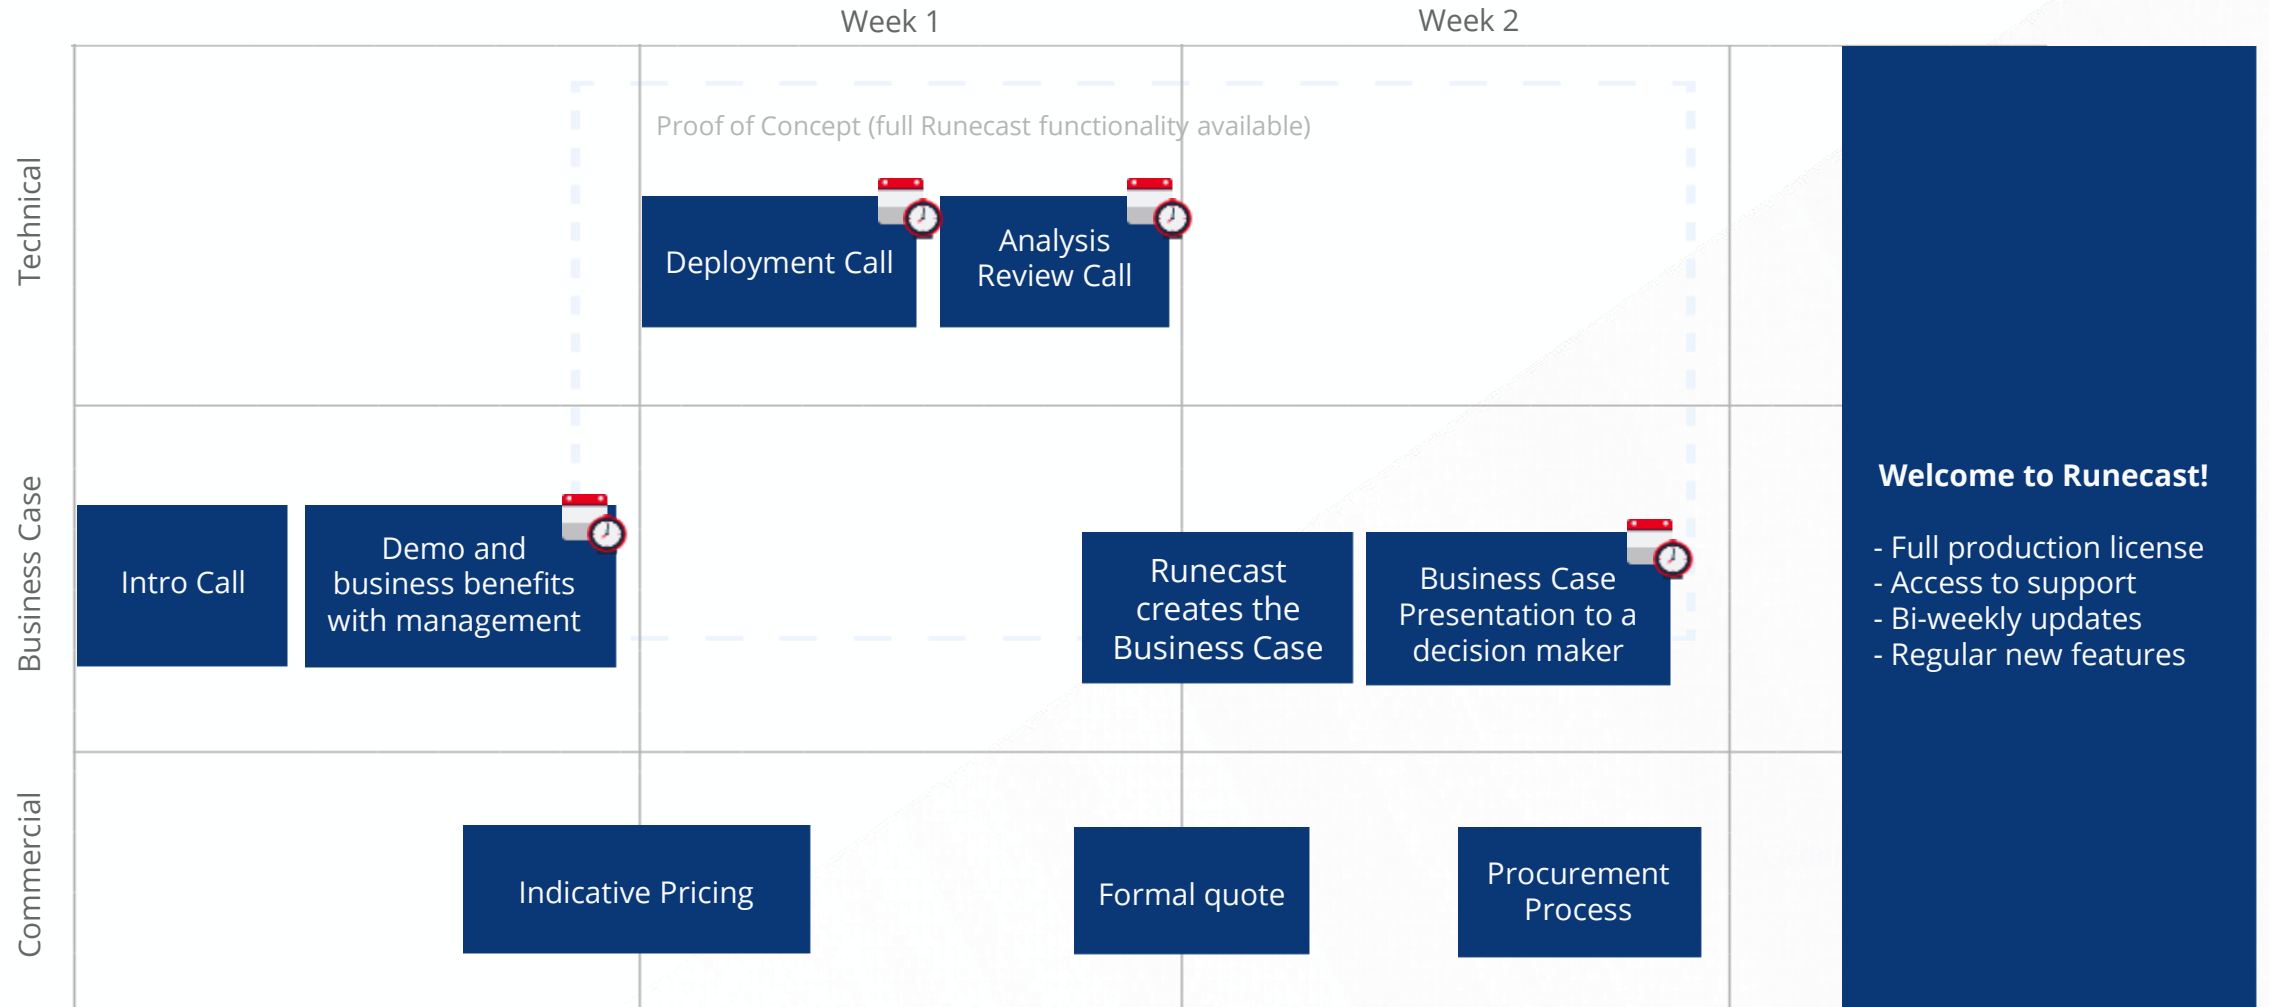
Week 1

Week 2

Technical

Business Case

Commercial

Proof of Concept (full Runecast functionality available)

Deployment Call

Analysis Review Call

Intro Call

Demo and business benefits with management

Runecast creates the Business Case

Business Case Presentation to a decision maker

Indicative Pricing

Formal quote

Procurement Process

Welcome to Runecast!

- Full production license
- Access to support
- Bi-weekly updates
- Regular new features